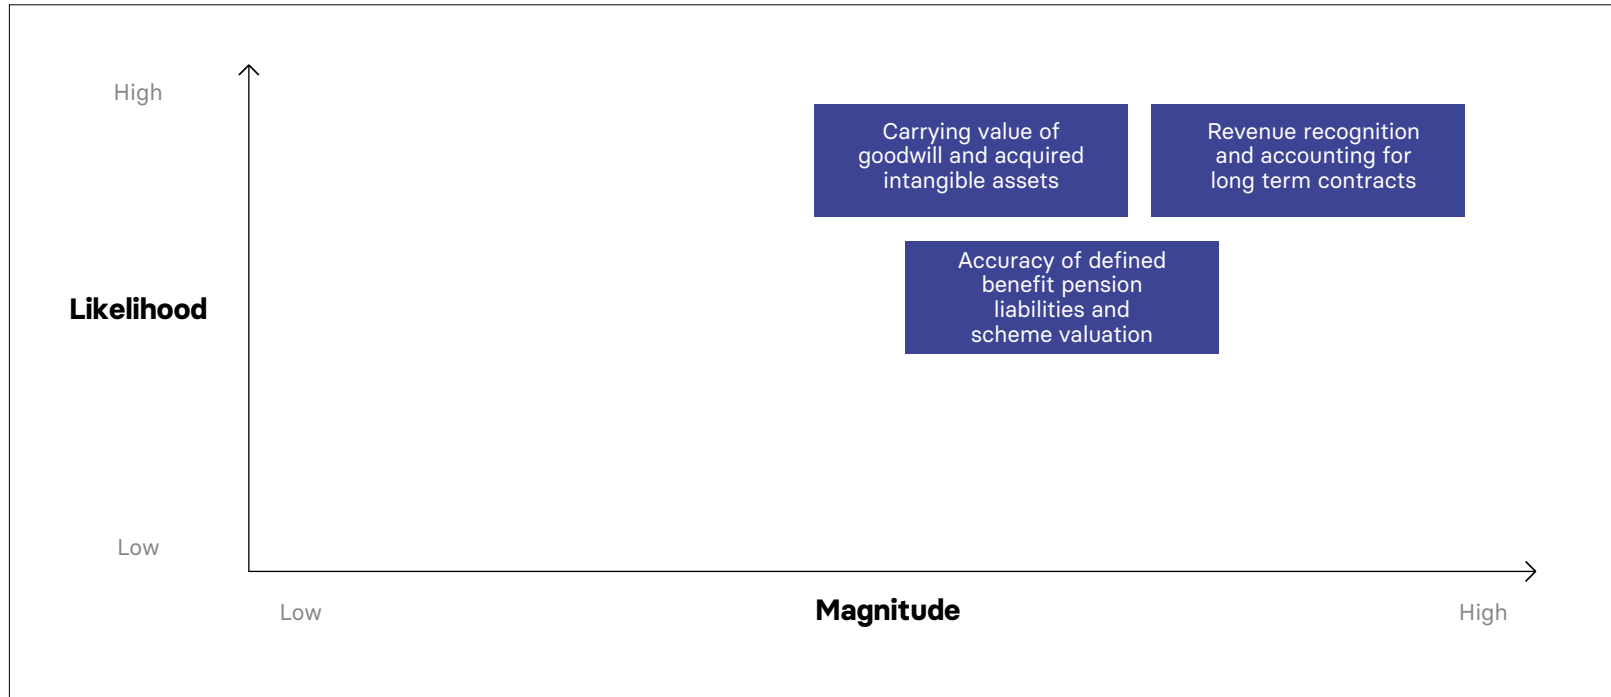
High

Likelihood

Low

Carrying value of goodwill and acquired intangible assets

Revenue recognition and accounting for long term contracts

Accuracy of defined benefit pension liabilities and scheme valuation

Low

Magnitude

High